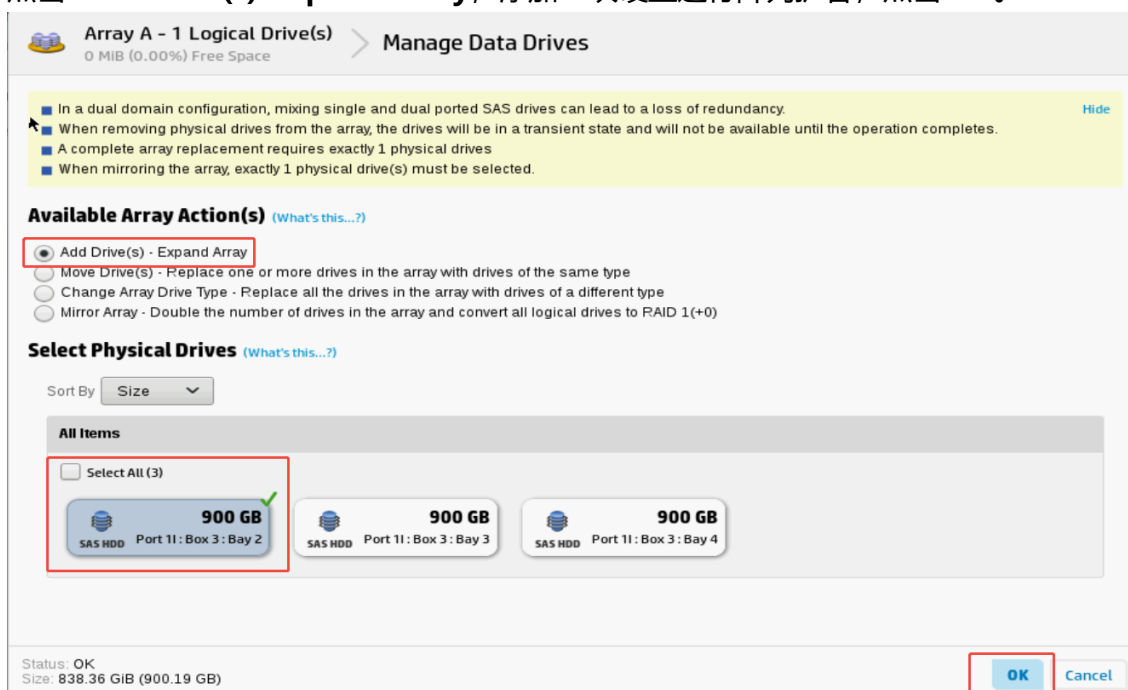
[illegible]

Array A - 1 Logical Drive(s)
0 MiB (0.00%) Free Space

Manage Data Drives

In a dual domain configuration, mixing single and dual ported SAS drives can lead to a loss of redundancy.
When removing physical drives from the array, the drives will be in a transient state and will not be available until the operation completes.
A complete array replacement requires exactly 1 physical drives
When mirroring the array, exactly 1 physical drive(s) must be selected.

Hide

Available Array Action(s) (What's this...?)

Add Drive(s) - Expand Array
Move Drive(s) - Replace one or more drives in the array with drives of the same type
Change Array Drive Type - Replace all the drives in the array with drives of a different type
Mirror Array - Double the number of drives in the array and convert all logical drives to RAID 1(+0)

Select Physical Drives (What's this...?)

Sort By Size

All Items

Select All (3)

SAS HDD 900 GB Port 1I : Box 3 : Bay 2
SAS HDD 900 GB Port 1I : Box 3 : Bay 3
SAS HDD 900 GB Port 1I : Box 3 : Bay 4

Status: OK
Size: 838.36 GiB (900.19 GB)

OK
Cancel